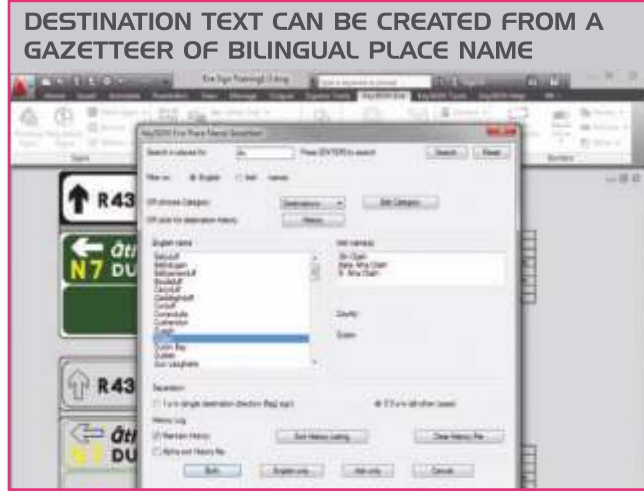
DESTINATION TEXT CAN BE CREATED FROM A GAZETTEER OF BILINGUAL PLACE NAME

R43

Áth

N7 DU

R43

Áth

DU

English names

Irish names

County:

Dublin

Dublin Bay

Dublin

Search

Reset

Cancel

Both

English only

Irish only

Maintain History

Clear History File

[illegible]